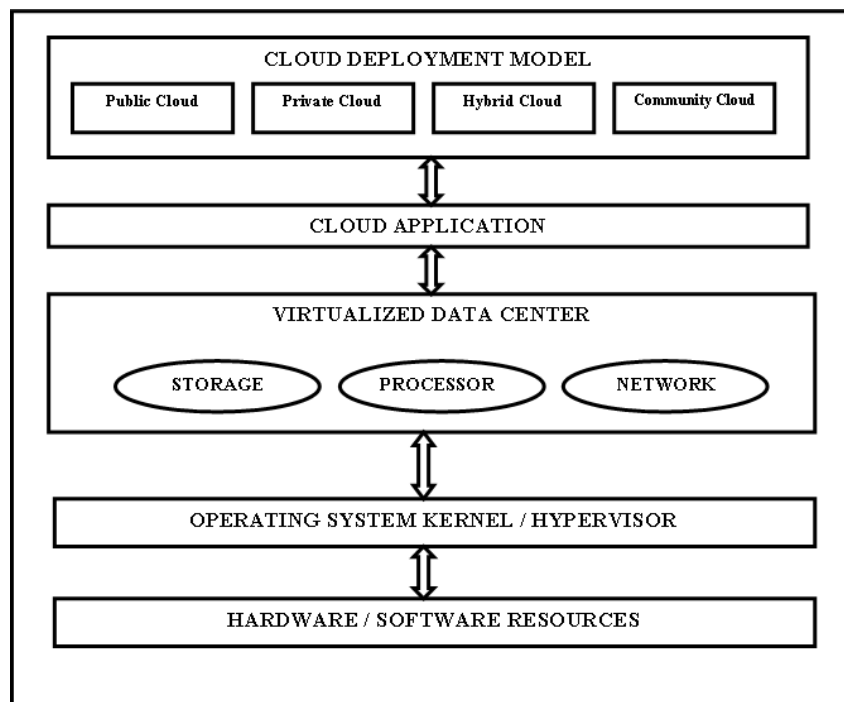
CLOUD DEPLOYMENT MODEL

Public Cloud

Private Cloud

Hybrid Cloud

Community Cloud

CLOUD APPLICATION

VIRTUALIZED DATA CENTER

STORAGE

PROCESSOR

NETWORK

OPERATING SYSTEM KERNEL / HYPERVISOR

HARDWARE / SOFTWARE RESOURCES